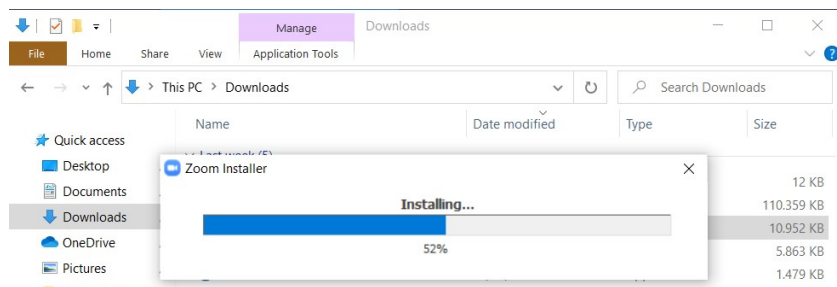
Manage
Downloads
File
Home
Share
View
Application Tools
This PC > Downloads
Search Downloads
Quick access
Desktop
Documents
Downloads
OneDrive
Pictures
Name
Date modified
Type
Size
Last week (5)
Zoom Installer
Installing...
52%
12 KB
110.359 KB
10.952 KB
5.863 KB
1.479 KB